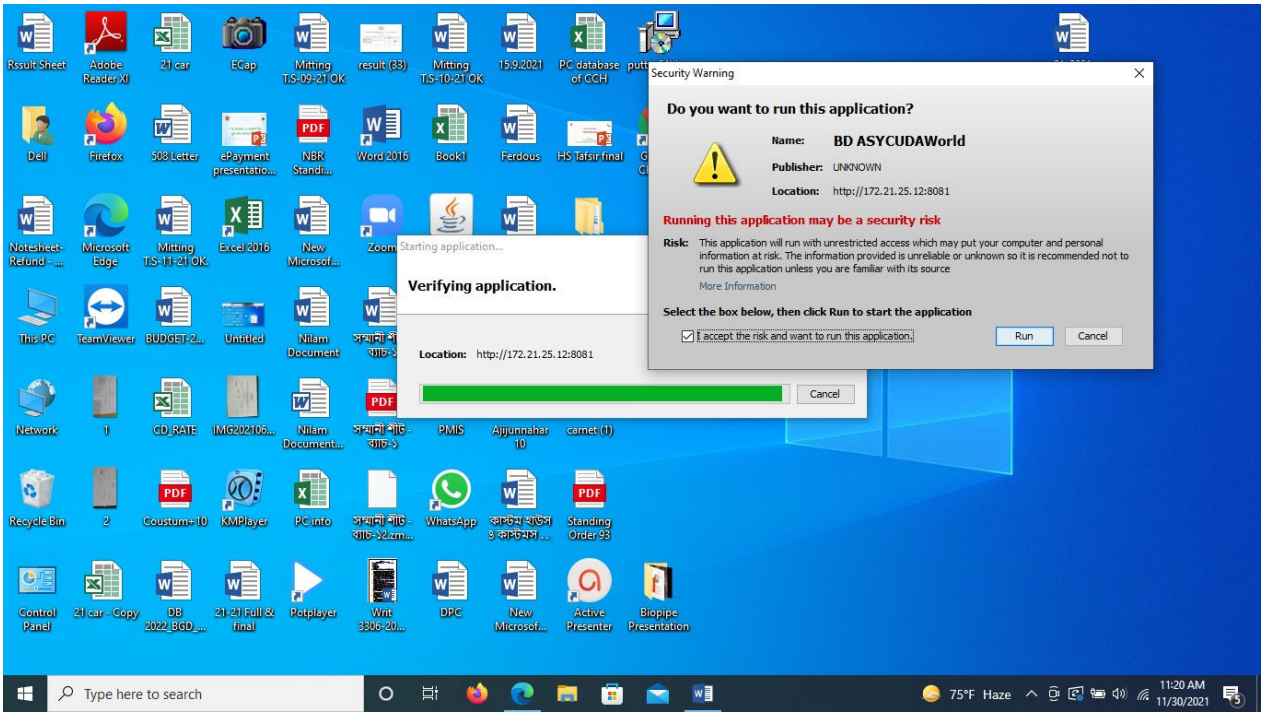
Rssult Sheet
Adobe Reader XI
21 car
ECap
Mitting T.S-09-21 OK
result (33)
Mitting T.S-10-21 OK
15.9.2021
PC database of CCH
putt

Dell
Firefox
508 Letter
ePayment presentatio...
NBR Standi...
Word 2016
Book1
Ferdous
HS Tafsir final

Notesheet-Refund - ...
Microsoft Edge
Mitting T.S-11-21 OK
Excel 2016
New Microsof...
Zoom

This PC
TeamViewer
BUDGET-2...
Untitled
Nilam Document

Network
1
CD_RATE
IMG202106...
Nilam Document...
সম্মানী শীট - ব্যাচ-১
PMIS
Ajijunnahar 10
carnet (1)

Recycle Bin
2
Coustum+10
KMPlayer
PC info
সম্মানী শীট - ব্যাচ-১২.zm...
WhatsApp
কাস্টম হাউস ও কাস্টমস ...
Standing Order 93

Control Panel
21 car - Copy
DB 2022_BGD_...
21-21 Full & final
Potplayer
Writ 3306-20...
DPC
New Microsof...
Active Presenter
Biopipe Presentation

Starting application...
Verifying application.
Location: http://172.21.25.12:8081
Cancel

Security Warning
Do you want to run this application?
Name: BD ASYCUDAWorld
Publisher: UNKNOWN
Location: http://172.21.25.12:8081
Running this application may be a security risk
Risk: This application will run with unrestricted access which may put your computer and personal information at risk. The information provided is unreliable or unknown so it is recommended not to run this application unless you are familiar with its source
More Information
Select the box below, then click Run to start the application
I accept the risk and want to run this application.
Run
Cancel

Type here to search
75°F Haze
11:20 AM
11/30/2021
5